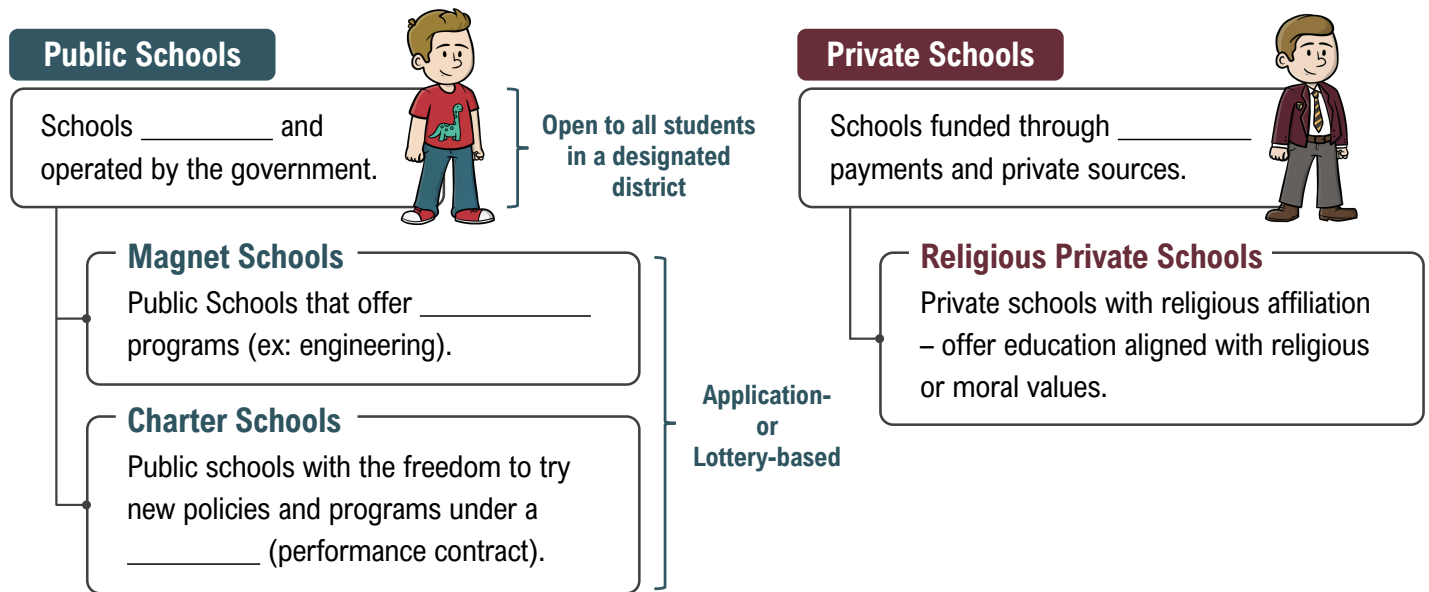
Public Schools

Schools _________ and operated by the government.

Open to all students in a designated district

Magnet Schools

Public Schools that offer ___________ programs (ex: engineering).

Charter Schools

Public schools with the freedom to try new policies and programs under a _________ (performance contract).

Application- or Lottery-based

Private Schools

Schools funded through _________ payments and private sources.

Religious Private Schools

Private schools with religious affiliation – offer education aligned with religious or moral values.